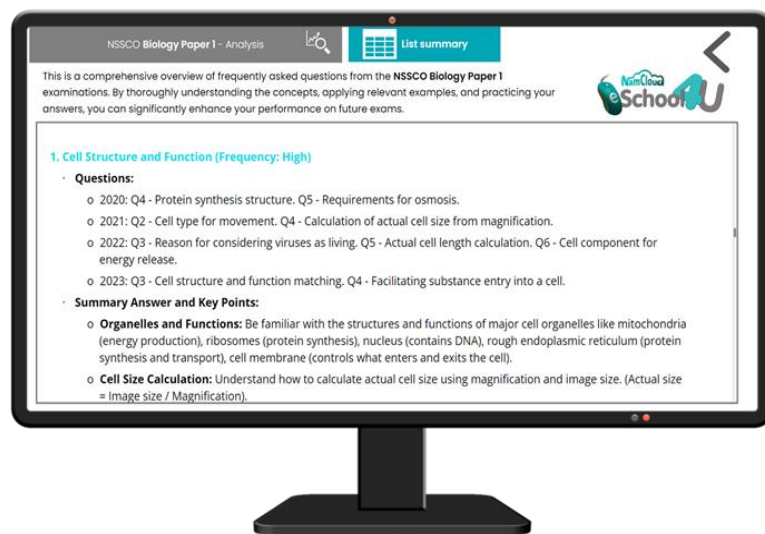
NSSCO **Biology Paper 1** - Analysis

List summary

This is a comprehensive overview of frequently asked questions from the **NSSCO Biology Paper 1** examinations. By thoroughly understanding the concepts, applying relevant examples, and practicing your answers, you can significantly enhance your performance on future exams.

NamCloud eSchool4U

**1. Cell Structure and Function (Frequency: High)**

- **Questions:**
  - 2020: Q4 - Protein synthesis structure. Q5 - Requirements for osmosis.
  - 2021: Q2 - Cell type for movement. Q4 - Calculation of actual cell size from magnification.
  - 2022: Q3 - Reason for considering viruses as living. Q5 - Actual cell length calculation. Q6 - Cell component for energy release.
  - 2023: Q3 - Cell structure and function matching. Q4 - Facilitating substance entry into a cell.
- **Summary Answer and Key Points:**
  - **Organelles and Functions:** Be familiar with the structures and functions of major cell organelles like mitochondria (energy production), ribosomes (protein synthesis), nucleus (contains DNA), rough endoplasmic reticulum (protein synthesis and transport), cell membrane (controls what enters and exits the cell).
  - **Cell Size Calculation:** Understand how to calculate actual cell size using magnification and image size. (Actual size = Image size / Magnification).